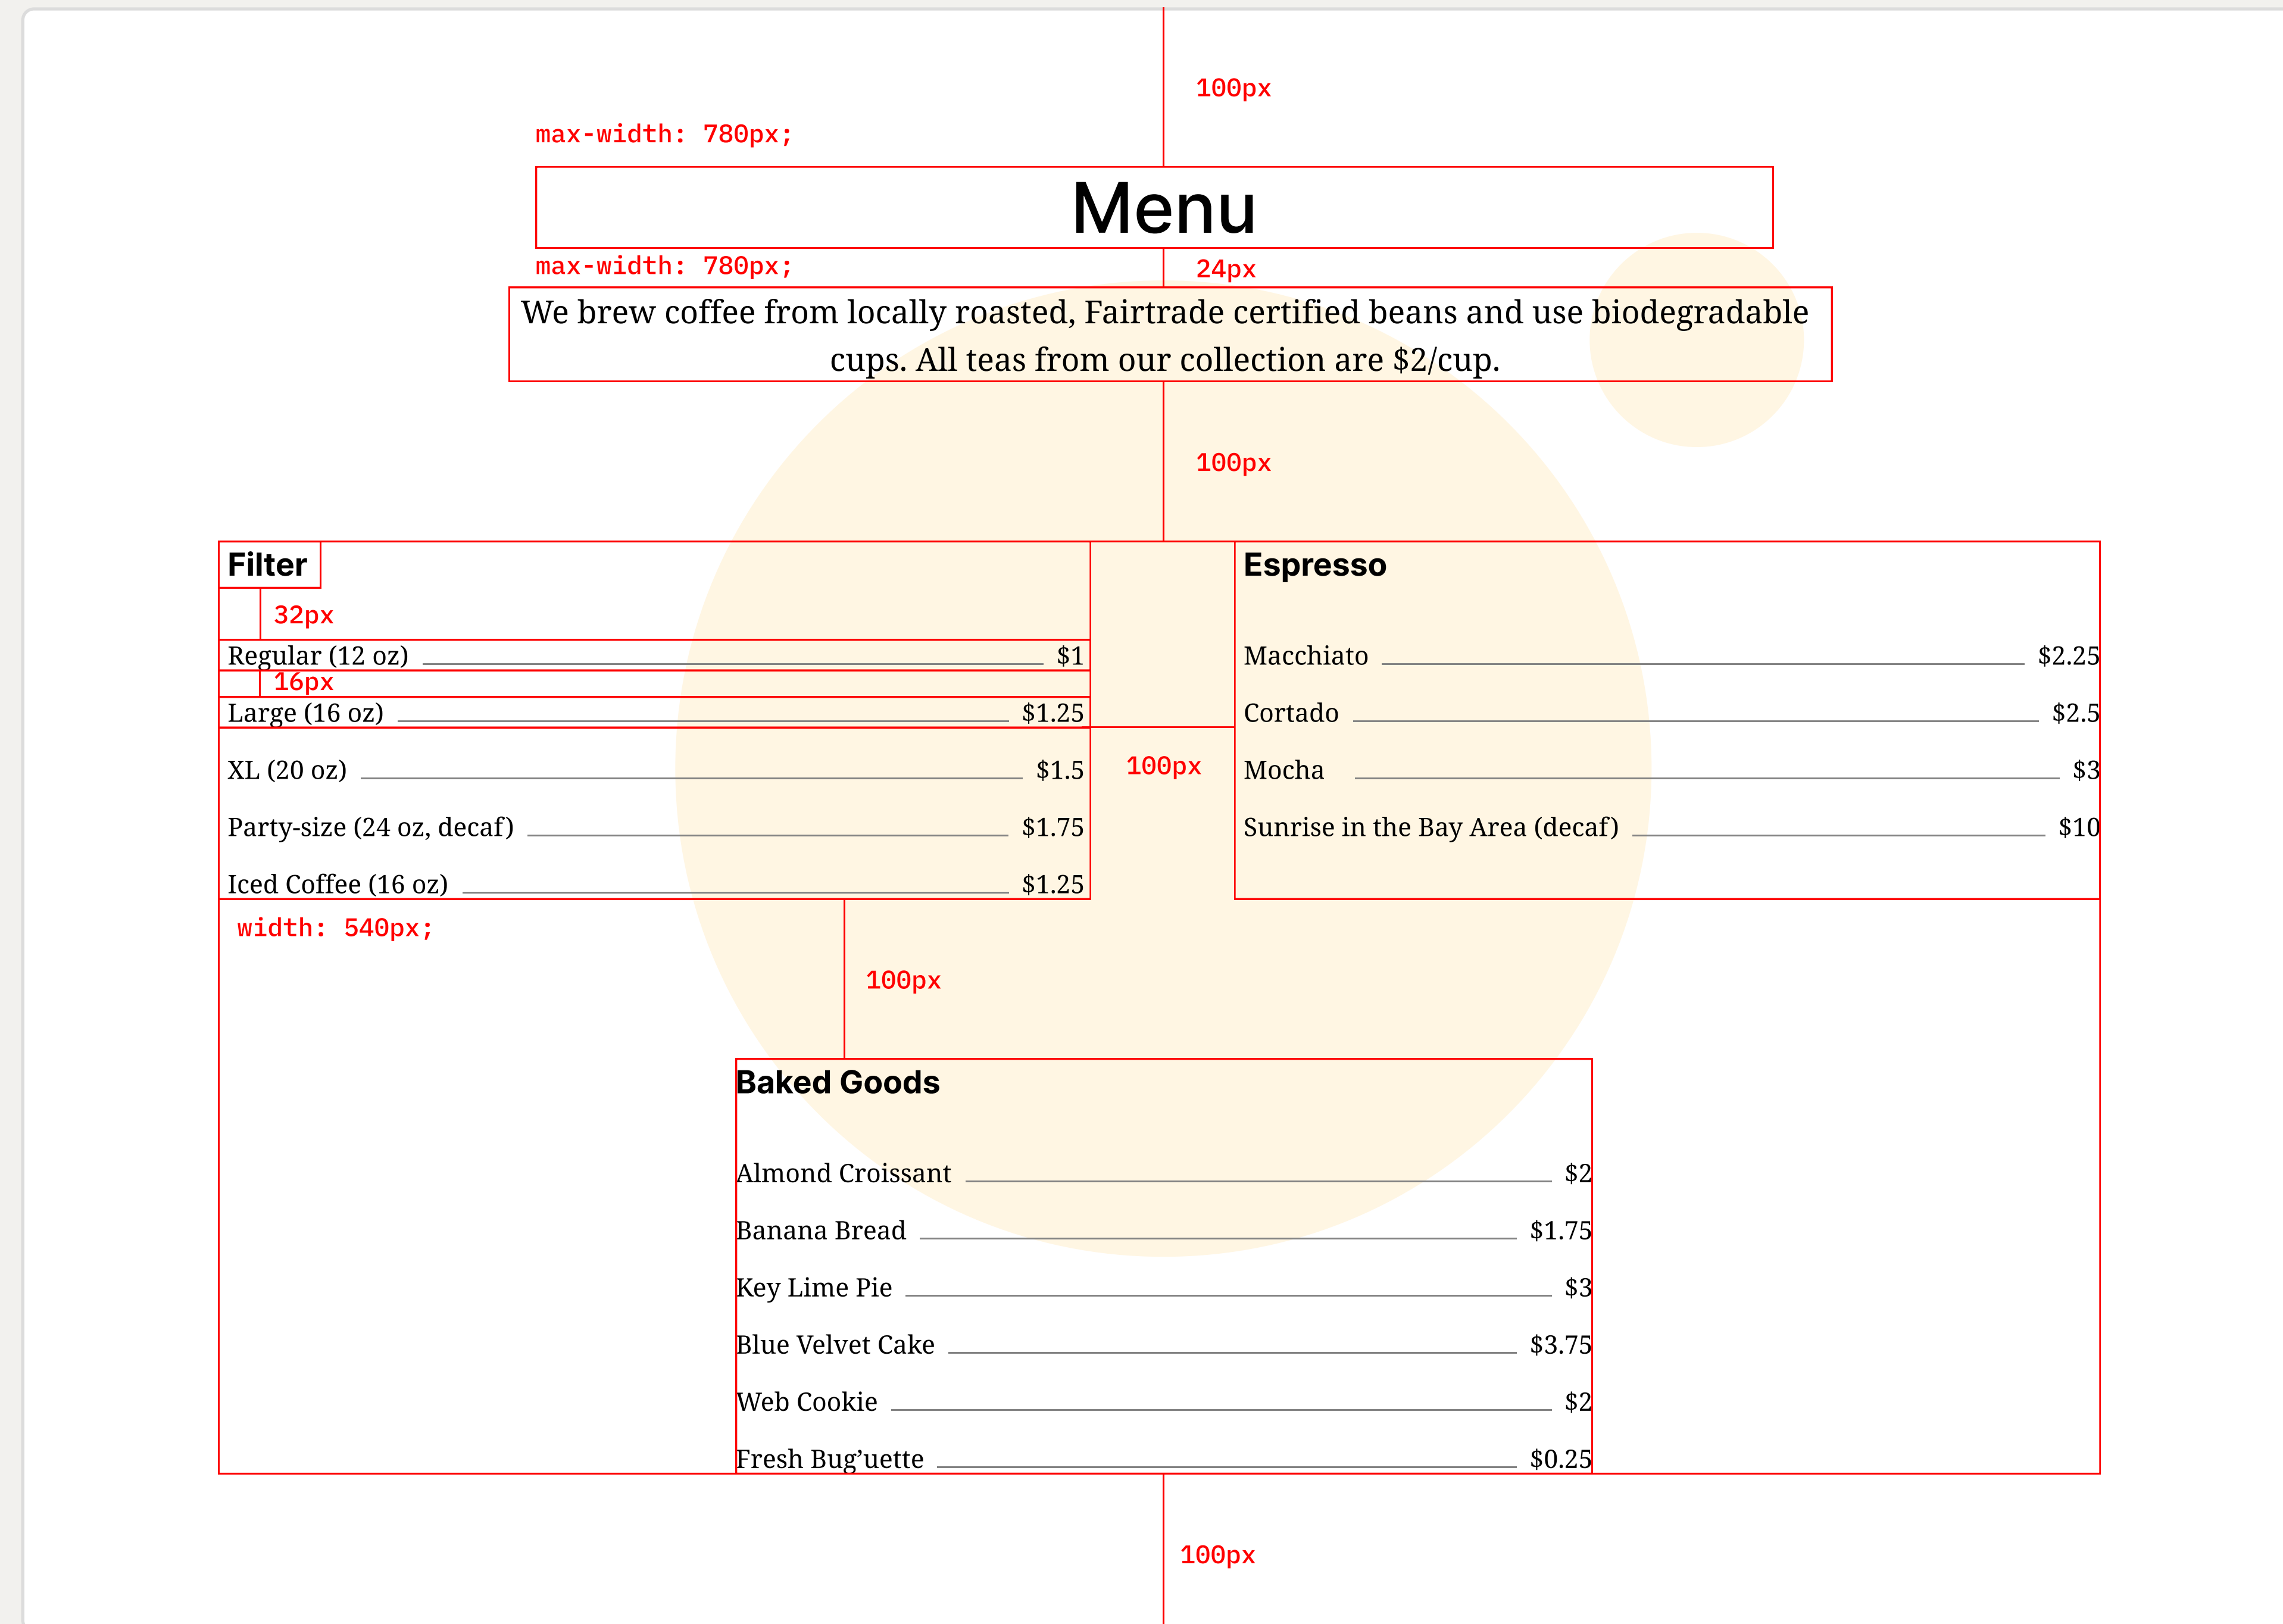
100px

max-width: 780px;

Menu

max-width: 780px;

24px

We brew coffee from locally roasted, Fairtrade certified beans and use biodegradable cups. All teas from our collection are $2/cup.

100px

Filter

32px

Regular (12 oz) $1

16px

Large (16 oz) $1.25

XL (20 oz) $1.5

Party-size (24 oz, decaf) $1.75

Iced Coffee (16 oz) $1.25

width: 540px;

100px

Espresso

Macchiato $2.25

Cortado $2.5

Mocha $3

Sunrise in the Bay Area (decaf) $10

100px

Baked Goods

Almond Croissant $2

Banana Bread $1.75

Key Lime Pie $3

Blue Velvet Cake $3.75

Web Cookie $2

Fresh Bug’uette $0.25

100px